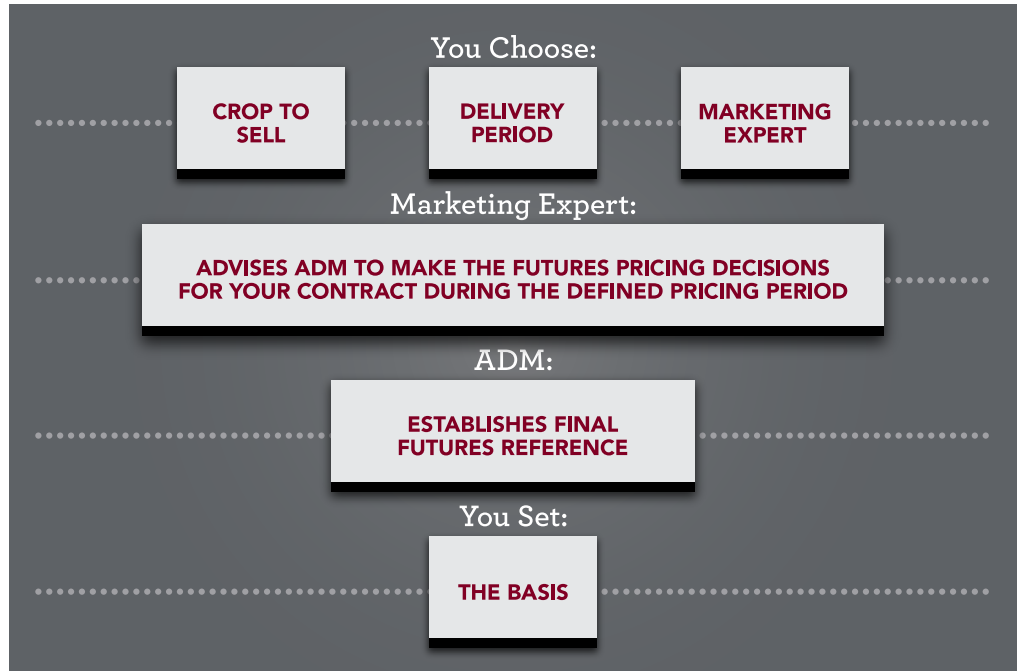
You Choose:

CROP TO SELL

DELIVERY PERIOD

MARKETING EXPERT

Marketing Expert:

ADVISES ADM TO MAKE THE FUTURES PRICING DECISIONS FOR YOUR CONTRACT DURING THE DEFINED PRICING PERIOD

ADM:

ESTABLISHES FINAL FUTURES REFERENCE

You Set:

THE BASIS